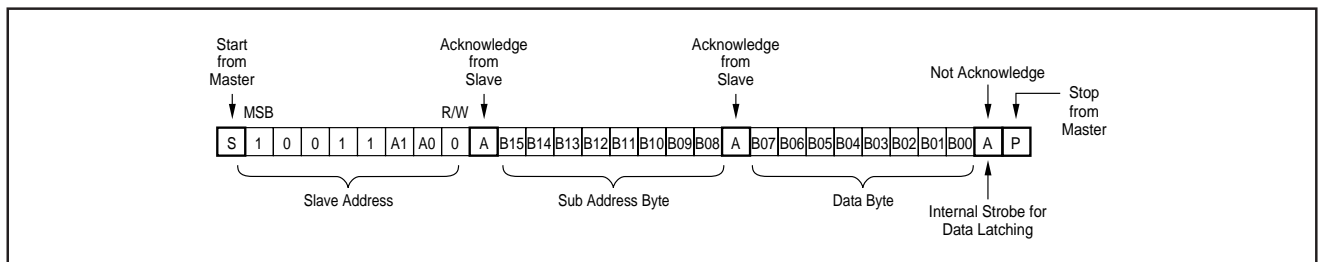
Start from Master

MSB

R/W

Acknowledge from Slave

Acknowledge from Slave

Not Acknowledge

Stop from Master

| S | 1 | 0 | 0 | 1 | 1 | A1 | A0 | 0 | A | B15 | B14 | B13 | B12 | B11 | B10 | B09 | B08 | A | B07 | B06 | B05 | B04 | B03 | B02 | B01 | B00 | A | P |
|---|---|---|---|---|---|---|---|---|---|---|---|---|---|---|---|---|---|---|---|---|---|---|---|---|---|---|---|---|

Slave Address

Sub Address Byte

Data Byte

Internal Strobe for Data Latching